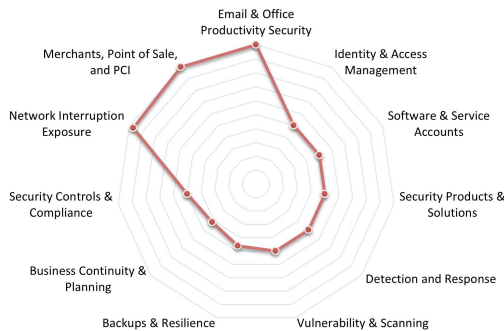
Email & Office Productivity Security

Identity & Access Management

Software & Service Accounts

Security Products & Solutions

Detection and Response

Vulnerability & Scanning

Backups & Resilience

Business Continuity & Planning

Security Controls & Compliance

Network Interruption Exposure

Merchants, Point of Sale, and PCI